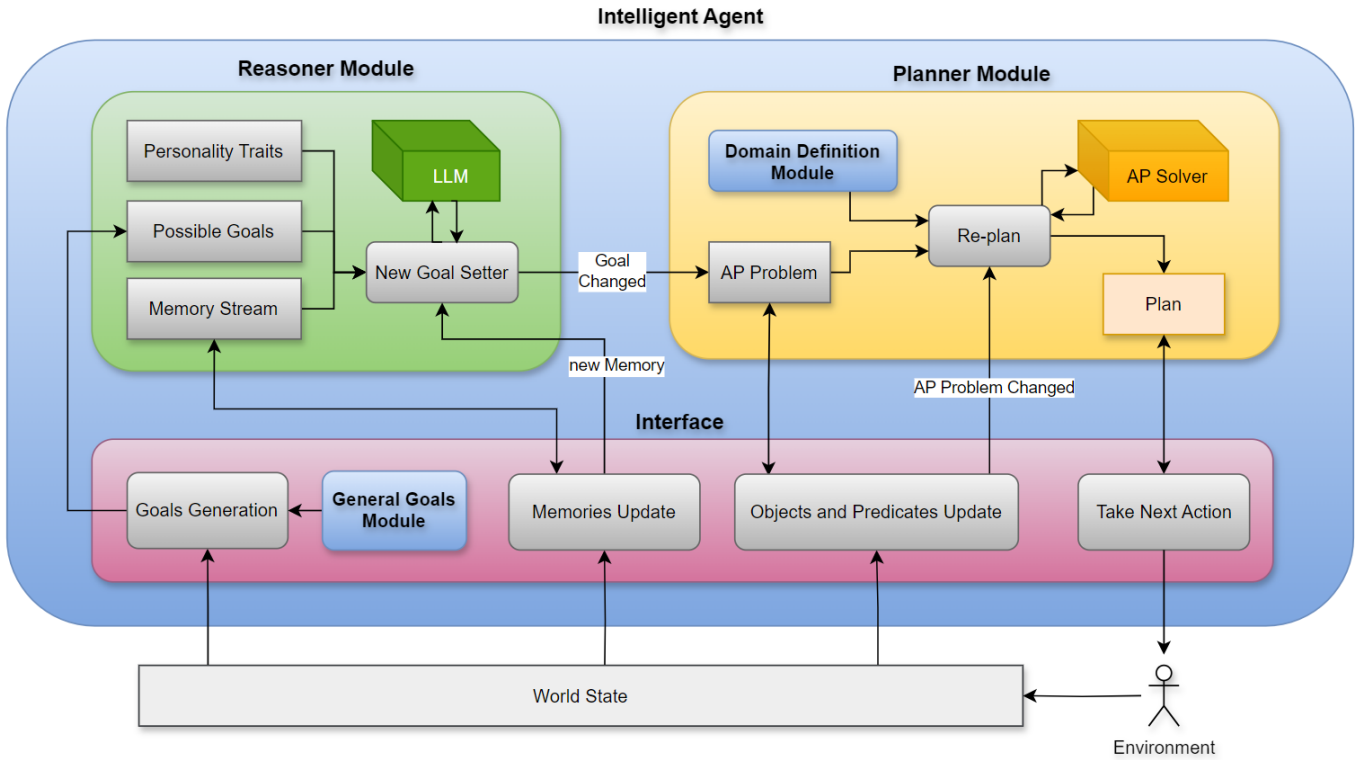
Intelligent Agent

Reasoner Module

Personality Traits

Possible Goals

Memory Stream

LLM

New Goal Setter

Goal Changed

Planner Module

Domain Definition Module

AP Solver

Re-plan

AP Problem

Plan

new Memory

AP Problem Changed

Interface

Goals Generation

General Goals Module

Memories Update

Objects and Predicates Update

Take Next Action

World State

Environment